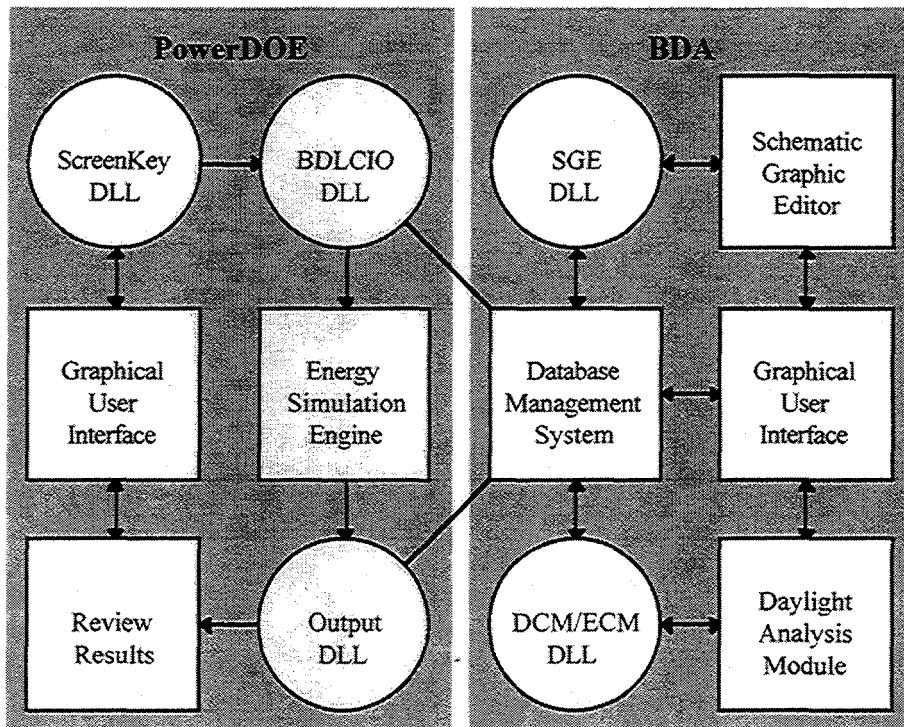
PowerDOE

BDA

ScreenKey DLL

BDLCIO DLL

SGE DLL

Schematic Graphic Editor

Graphical User Interface

Energy Simulation Engine

Database Management System

Graphical User Interface

Review Results

Output DLL

DCM/ECM DLL

Daylight Analysis Module